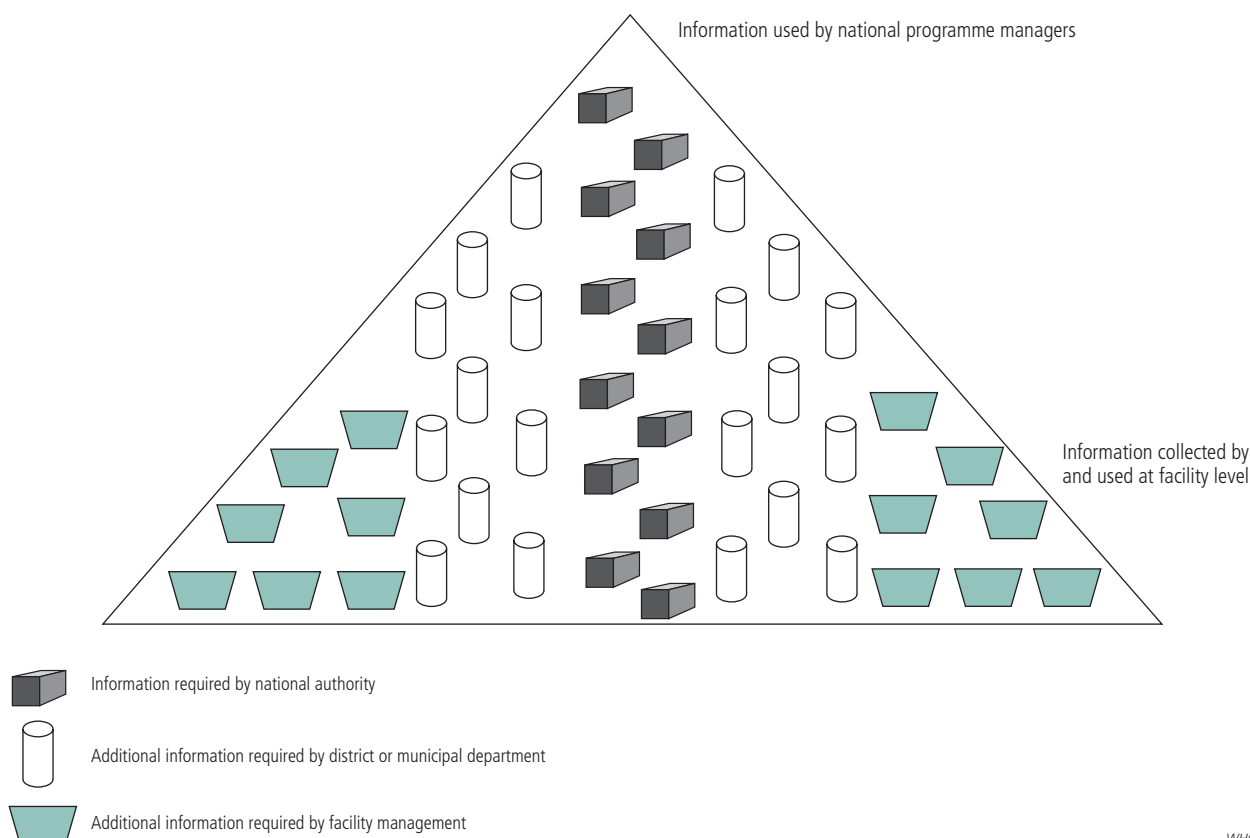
Information used by national programme managers

Information collected by and used at facility level

Information required by national authority

Additional information required by district or municipal department

Additional information required by facility management

WH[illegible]